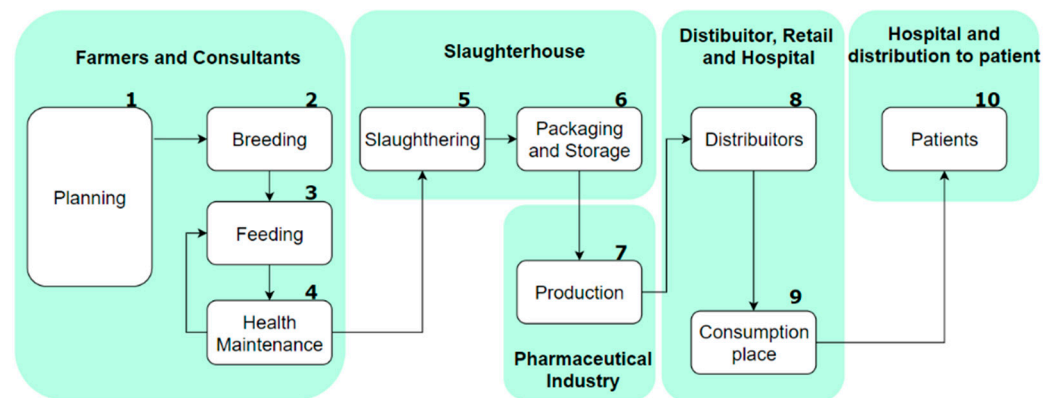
Farmers and Consultants

1
Planning

2
Breeding

3
Feeding

4
Health Maintenance

Slaughterhouse

5
Slaughthering

6
Packaging and Storage

7
Production

Pharmaceutical Industry

Distibuitor, Retail and Hospital

8
Distribuitors

9
Consumption place

Hospital and distribution to patient

10
Patients